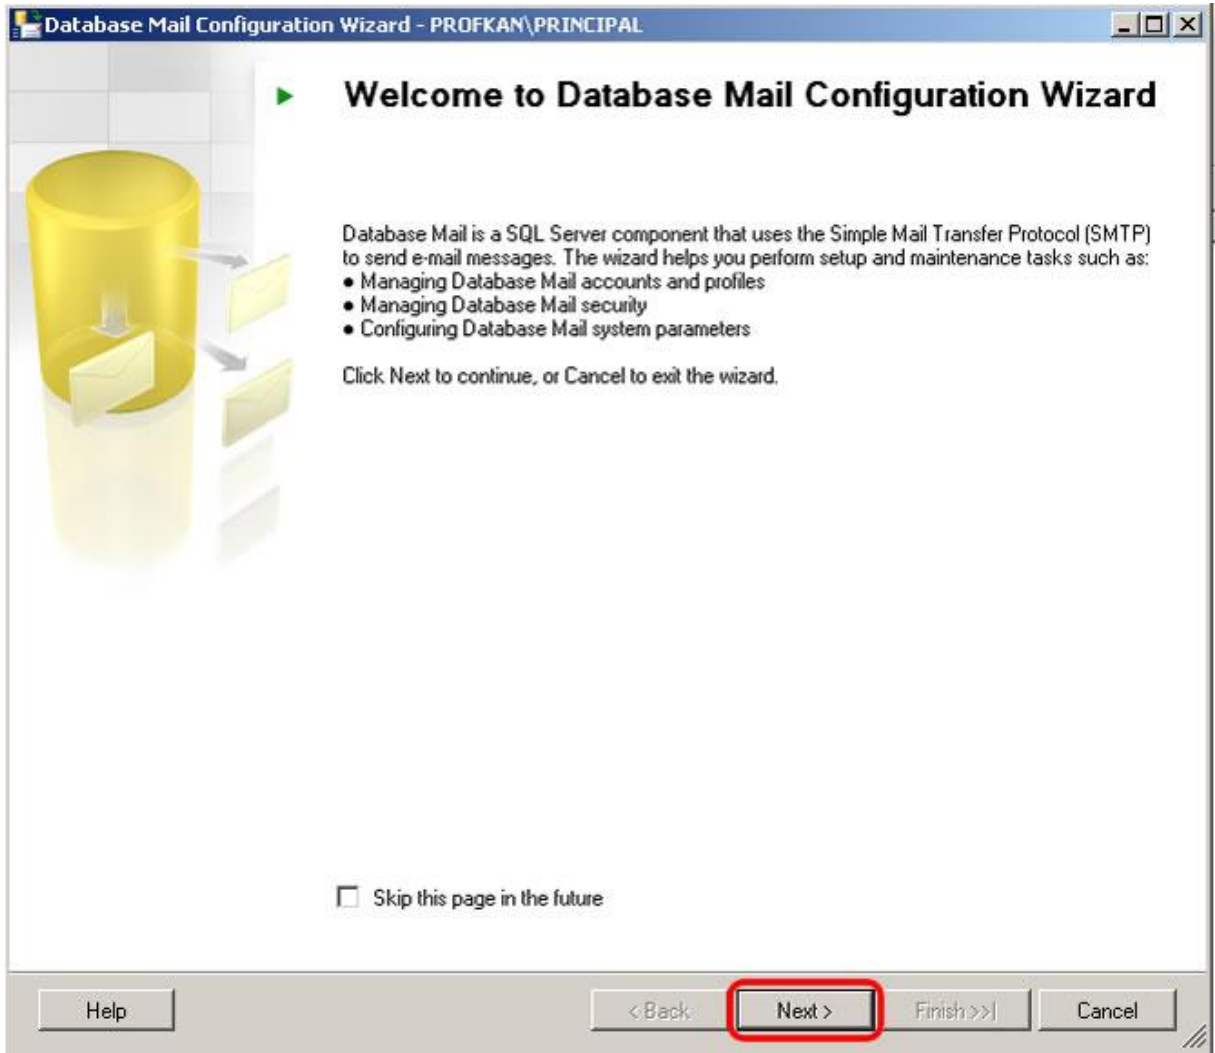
Database Mail Configuration Wizard - PROFKAN\PRINCIPAL

Welcome to Database Mail Configuration Wizard

Database Mail is a SQL Server component that uses the Simple Mail Transfer Protocol (SMTP) to send e-mail messages. The wizard helps you perform setup and maintenance tasks such as:
• Managing Database Mail accounts and profiles
• Managing Database Mail security
• Configuring Database Mail system parameters

Click Next to continue, or Cancel to exit the wizard.

Skip this page in the future

Help
< Back
Next >
Finish >>|
Cancel